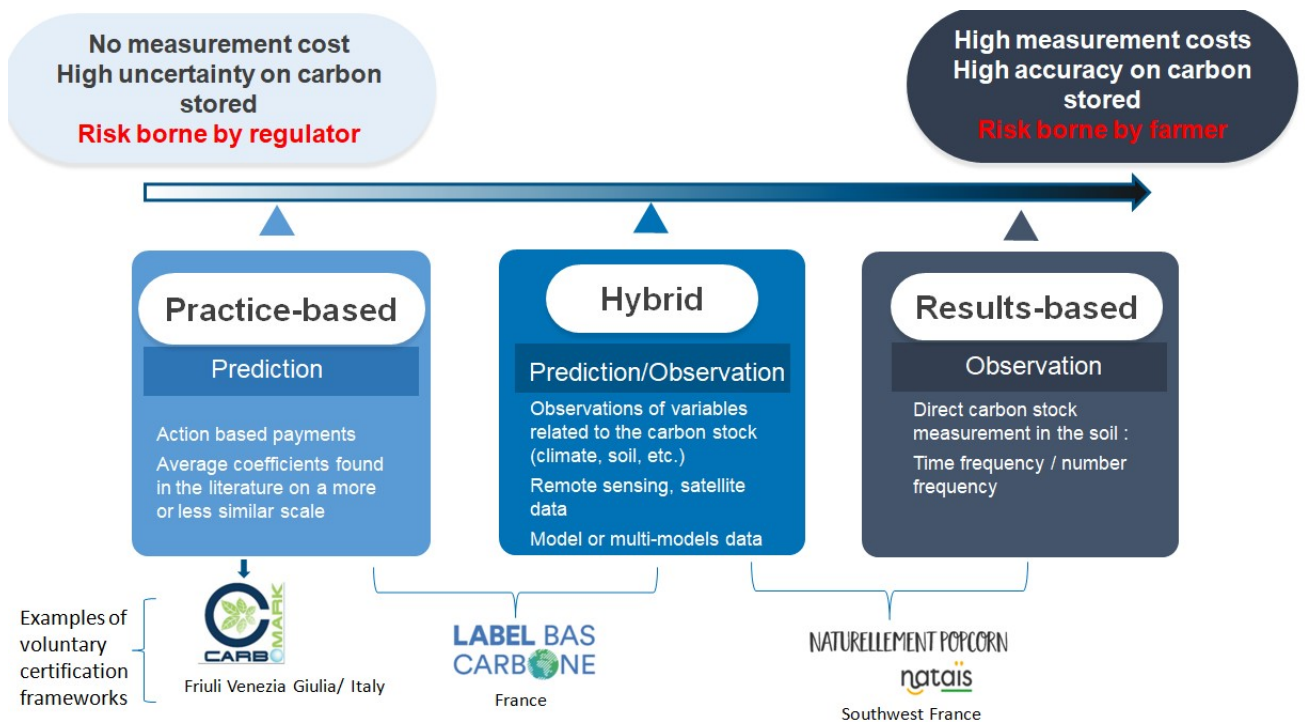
No measurement cost
High uncertainty on carbon stored
Risk borne by regulator

High measurement costs
High accuracy on carbon stored
Risk borne by farmer

Practice-based

Prediction

Action based payments

Average coefficients found in the literature on a more or less similar scale

Hybrid

Prediction/Observation

Observations of variables related to the carbon stock (climate, soil, etc.)

Remote sensing, satellite data

Model or multi-models data

Results-based

Observation

Direct carbon stock measurement in the soil :

Time frequency / number frequency

Examples of voluntary certification frameworks

CARBO MARK

Friuli Venezia Giulia/ Italy

LABEL BAS CARBONE

France

NATURELLEMENT POPCORN

nataïs

Southwest France